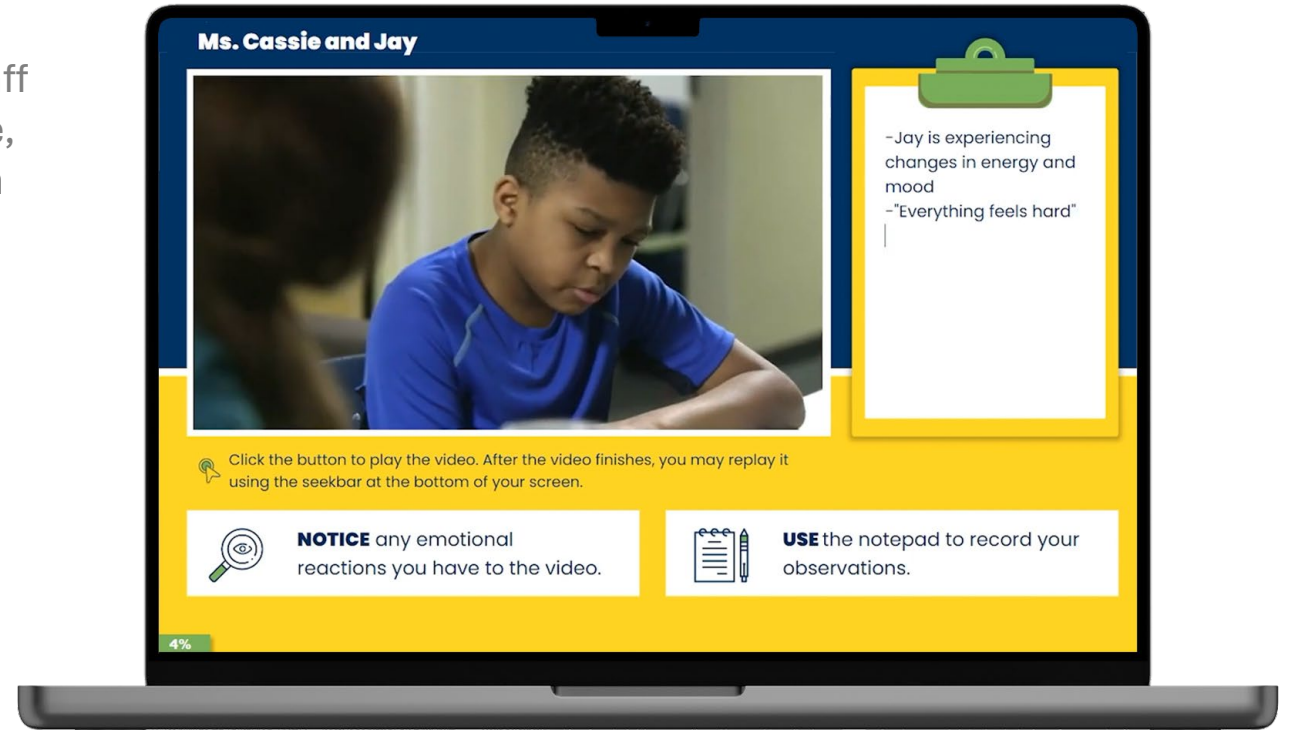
ff
e,
n

Ms. Cassie and Jay

-Jay is experiencing changes in energy and mood
-"Everything feels hard"

Click the button to play the video. After the video finishes, you may replay it using the seekbar at the bottom of your screen.

**NOTICE** any emotional reactions you have to the video.

**USE** the notepad to record your observations.

4%